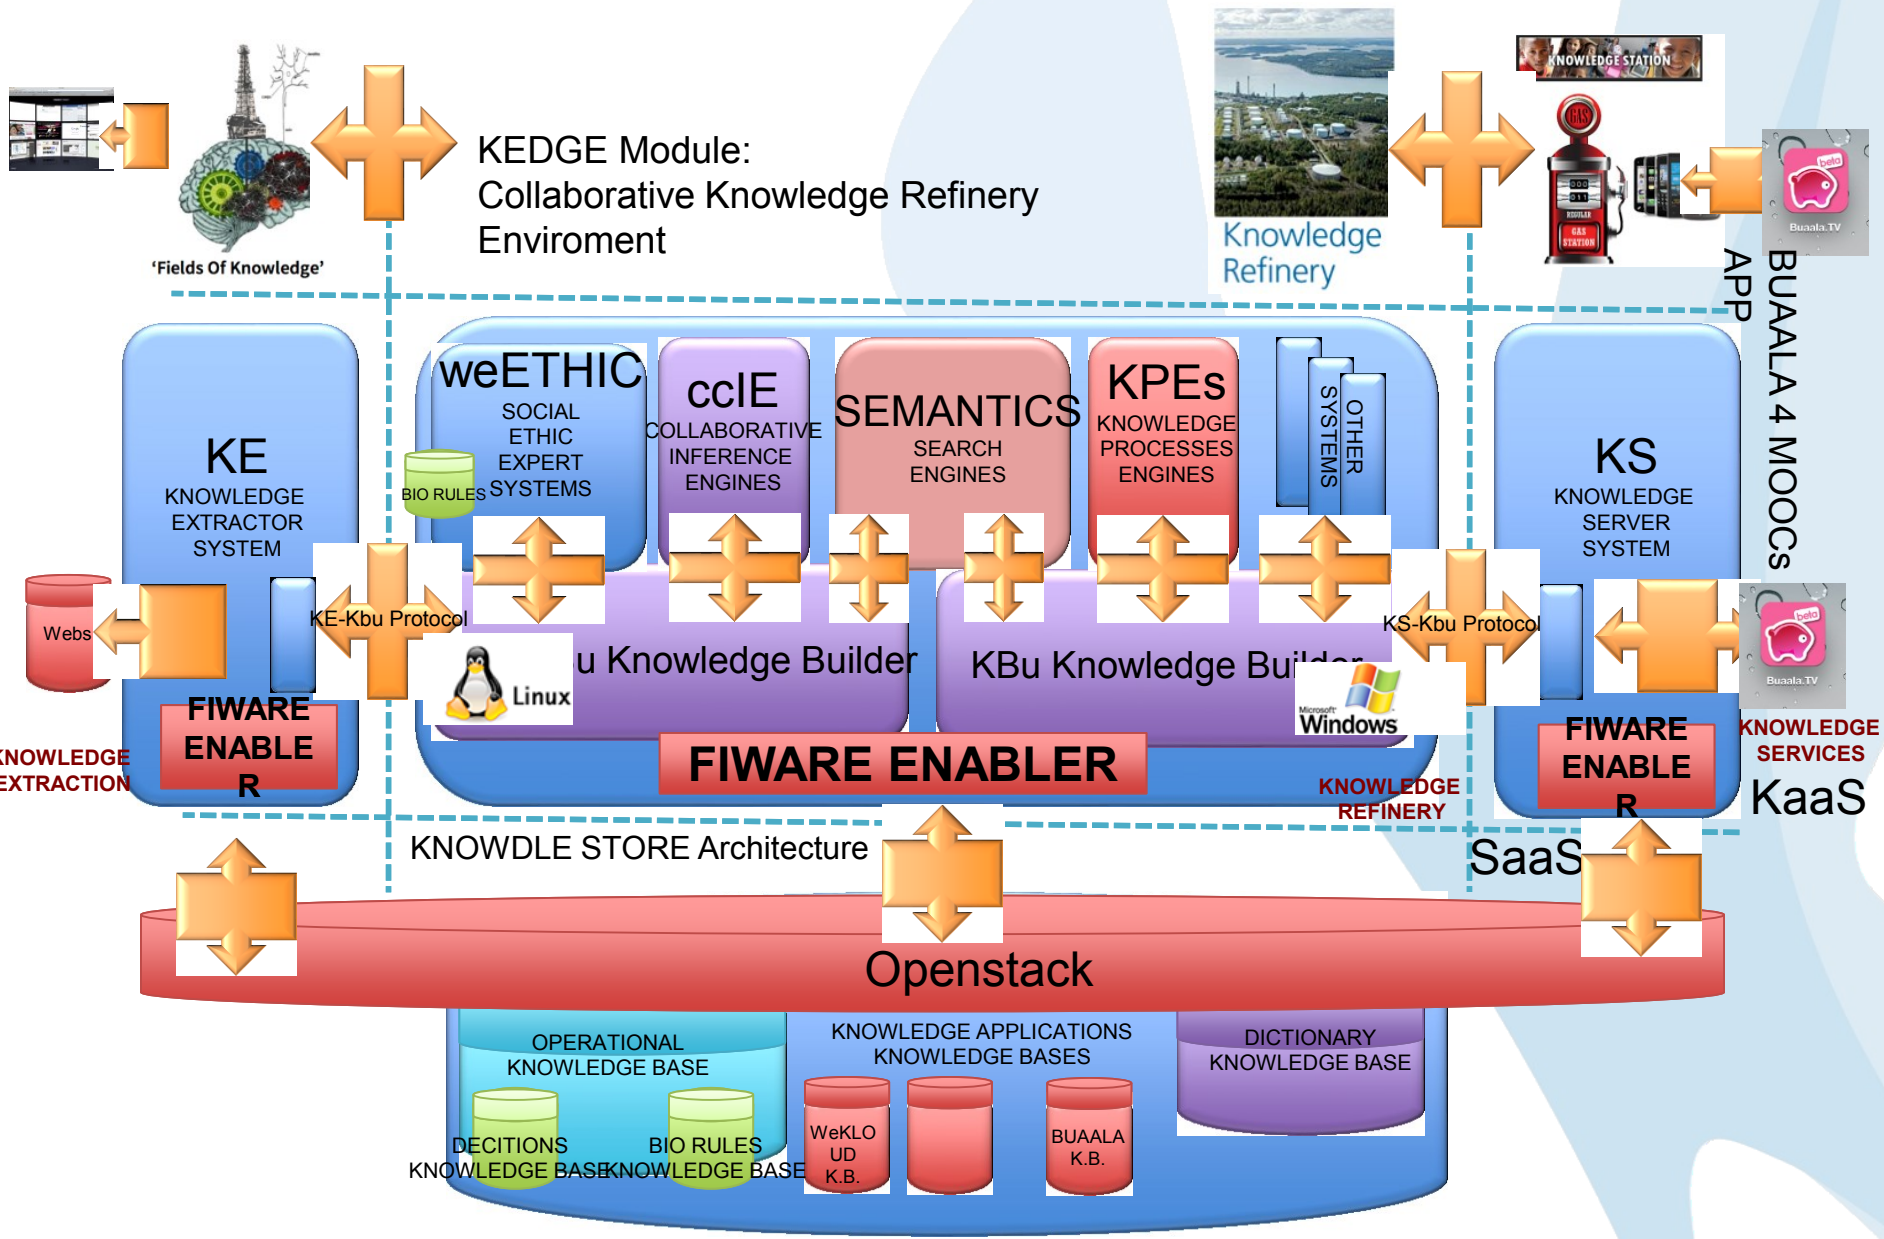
KEDGE Module:
Collaborative Knowledge Refinery Enviroment

'Fields Of Knowledge'

Knowledge Refinery

KNOWLEDGE STATION

Buaala.TV

BUAALA 4 MOOCs APP

KE
KNOWLEDGE EXTRACTOR SYSTEM

weETHIC
SOCIAL ETHIC EXPERT SYSTEMS

BIO RULES

ccIE
COLLABORATIVE INFERENCE ENGINES

SEMANTICS
SEARCH ENGINES

KPEs
KNOWLEDGE PROCESSES ENGINES

SYSTEMS
OTHER

KS
KNOWLEDGE SERVER SYSTEM

Webs

KE-Kbu Protocol

KS-Kbu Protocol

Linux

u Knowledge Builder

KBu Knowledge Builder

Windows

Buaala.TV

FIWARE ENABLE R

FIWARE ENABLER

FIWARE ENABLE R

KNOWLEDGE EXTRACTION

KNOWLEDGE REFINERY

KNOWLEDGE SERVICES

KaaS

SaaS

KNOWDLE STORE Architecture

Openstack

OPERATIONAL KNOWLEDGE BASE

DECITIONS KNOWLEDGE BASE

BIO RULES KNOWLEDGE BASE

KNOWLEDGE APPLICATIONS KNOWLEDGE BASES

WeKLO UD K.B.

BUAALA K.B.

DICTIONARY KNOWLEDGE BASE